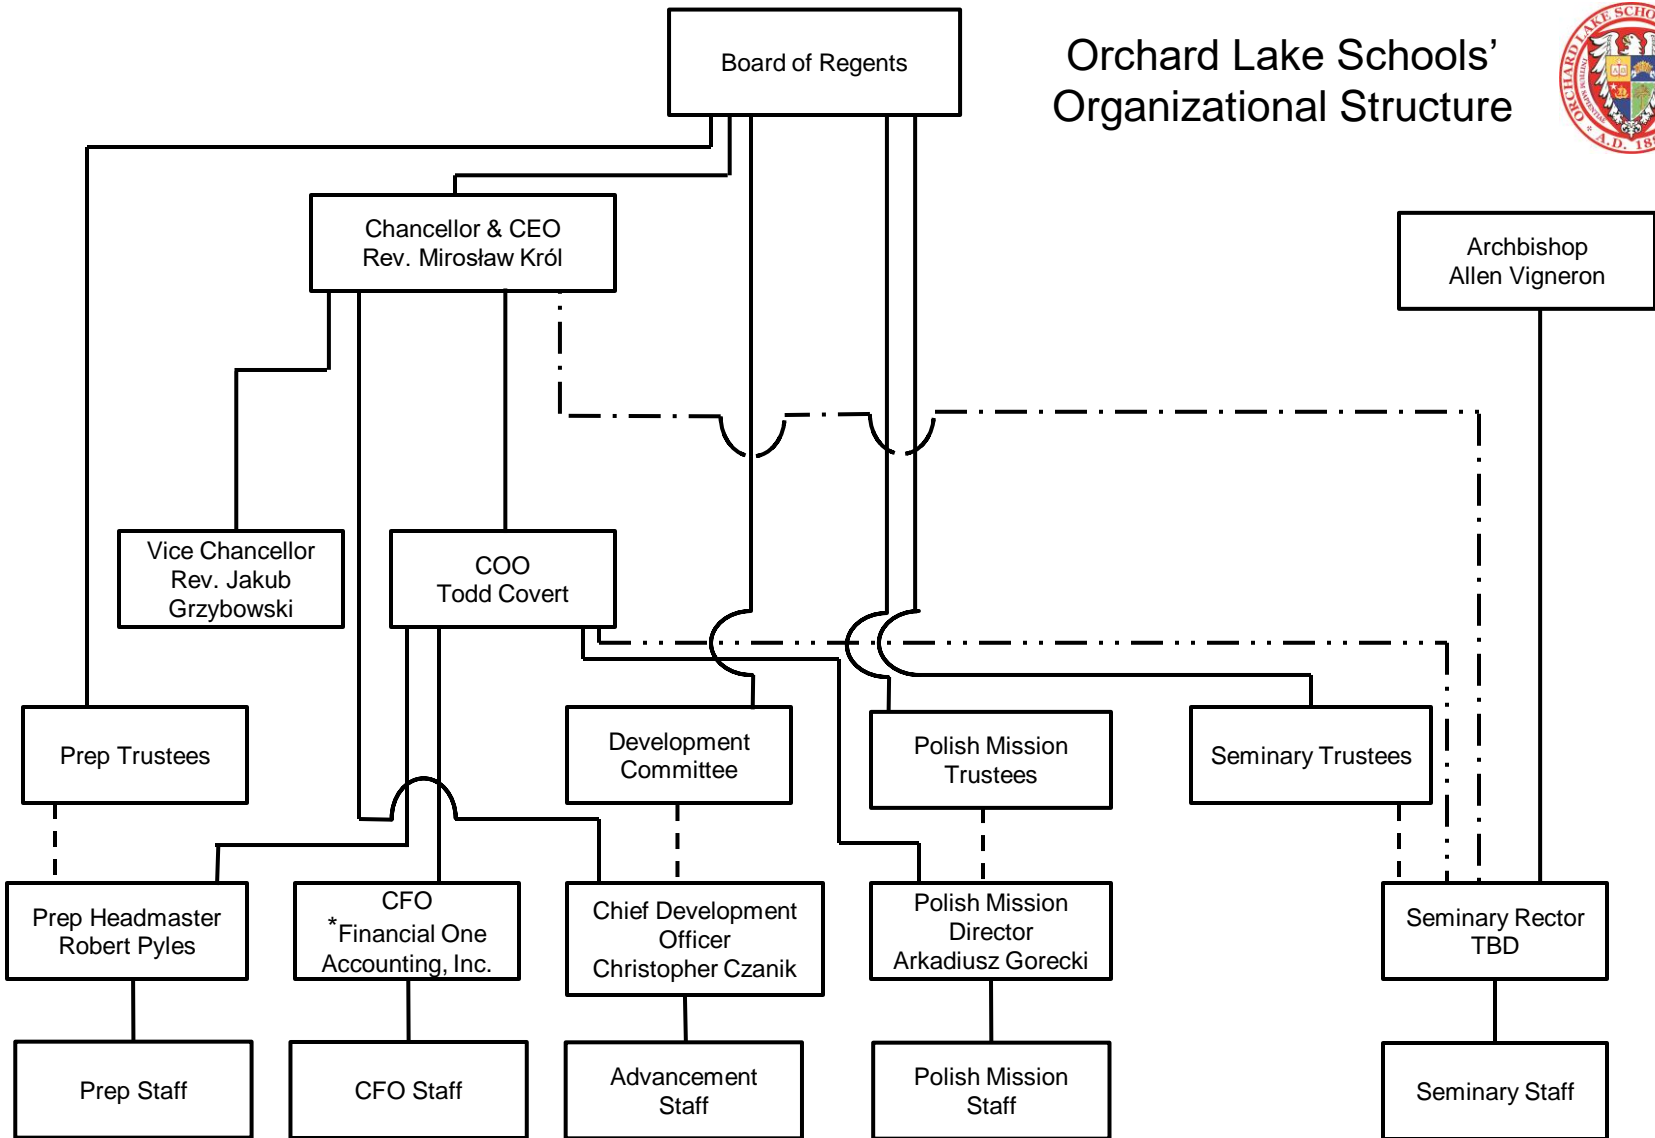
Orchard Lake Schools'
Organizational Structure

ORCHARD LAKE SCHOOLS
A.D. 18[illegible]

Board of Regents

Chancellor & CEO
Rev. Mirosław Król

Archbishop
Allen Vigneron

Vice Chancellor
Rev. Jakub Grzybowski

COO
Todd Covert

Prep Trustees

Development Committee

Polish Mission Trustees

Seminary Trustees

Prep Headmaster
Robert Pyles

CFO
*Financial One Accounting, Inc.

Chief Development Officer
Christopher Czanik

Polish Mission Director
Arkadiusz Gorecki

Seminary Rector
TBD

Prep Staff

CFO Staff

Advancement Staff

Polish Mission Staff

Seminary Staff